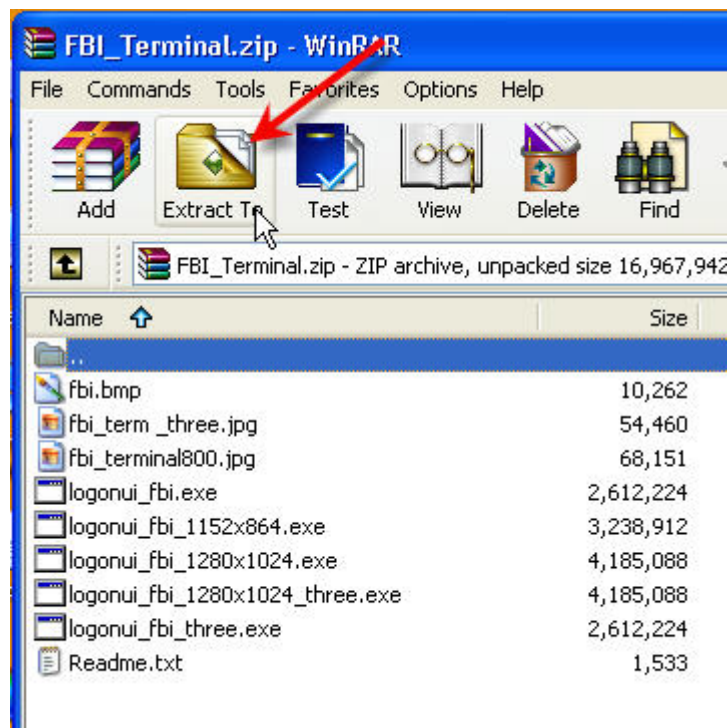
FBI_Terminal.zip - WinRAR

File Commands Tools Favorites Options Help

Add Extract To Test View Delete Find

FBI_Terminal.zip - ZIP archive, unpacked size 16,967,942

| Name | Size |
|---|---|
| .. | |
| fbi.bmp | 10,262 |
| fbi_term _three.jpg | 54,460 |
| fbi_terminal800.jpg | 68,151 |
| logonui_fbi.exe | 2,612,224 |
| logonui_fbi_1152x864.exe | 3,238,912 |
| logonui_fbi_1280x1024.exe | 4,185,088 |
| logonui_fbi_1280x1024_three.exe | 4,185,088 |
| logonui_fbi_three.exe | 2,612,224 |
| Readme.txt | 1,533 |